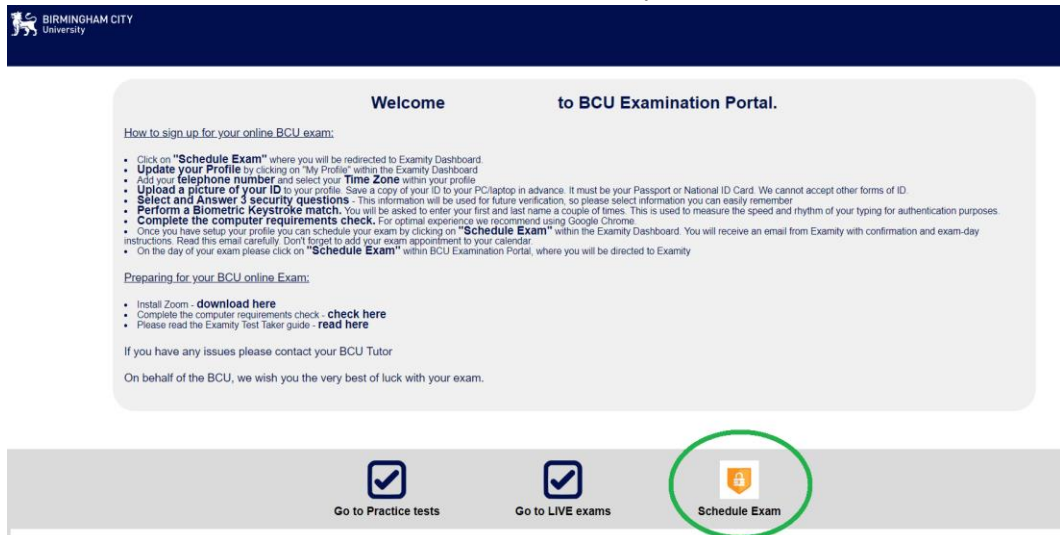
BIRMINGHAM CITY
University

Welcome to BCU Examination Portal.

How to sign up for your online BCU exam:

- Click on "Schedule Exam" where you will be redirected to Examity Dashboard.
- Update your Profile by clicking on "My Profile" within the Examity Dashboard
- Add your telephone number and select your Time Zone within your profile
- Upload a picture of your ID to your profile. Save a copy of your ID to your PC/laptop in advance. It must be your Passport or National ID Card. We cannot accept other forms of ID.
- Select and Answer 3 security questions - This information will be used for future verification, so please select information you can easily remember
- Perform a Biometric Keystroke match. You will be asked to enter your first and last name a couple of times. This is used to measure the speed and rhythm of your typing for authentication purposes.
- Complete the computer requirements check. For optimal experience we recommend using Google Chrome.
- Once you have setup your profile you can schedule your exam by clicking on "Schedule Exam" within the Examity Dashboard. You will receive an email from Examity with confirmation and exam-day instructions. Read this email carefully. Don't forget to add your exam appointment to your calendar.
- On the day of your exam please click on "Schedule Exam" within BCU Examination Portal, where you will be directed to Examity

Preparing for your BCU online Exam:

- Install Zoom - download here
- Complete the computer requirements check - check here
- Please read the Examity Test Taker guide - read here

If you have any issues please contact your BCU Tutor

On behalf of the BCU, we wish you the very best of luck with your exam.

Go to Practice tests
Go to LIVE exams
Schedule Exam